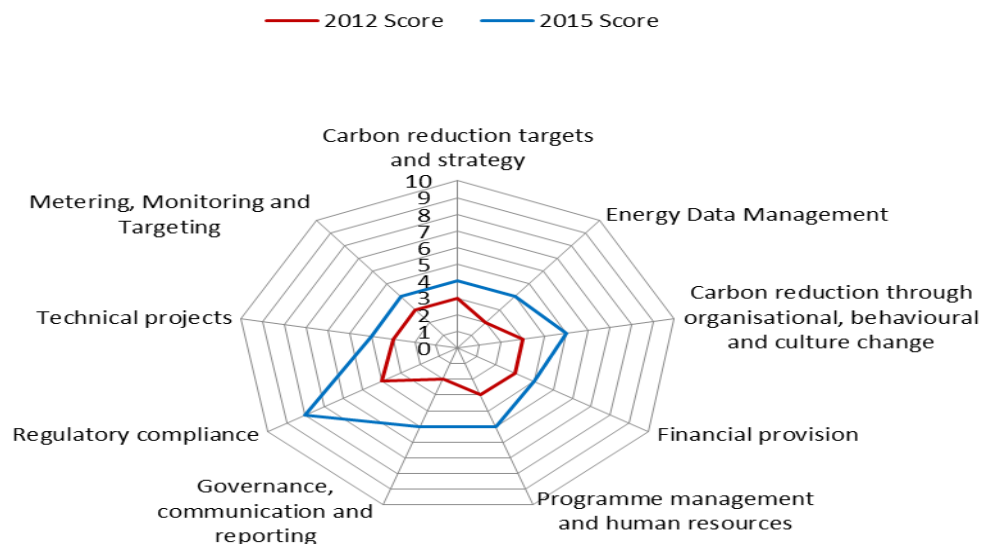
2012 Score
2015 Score

Carbon reduction targets and strategy

Energy Data Management

Carbon reduction through organisational, behavioural and culture change

Financial provision

Programme management and human resources

Governance, communication and reporting

Regulatory compliance

Technical projects

Metering, Monitoring and Targeting

10
9
8
7
6
5
4
3
2
1
0